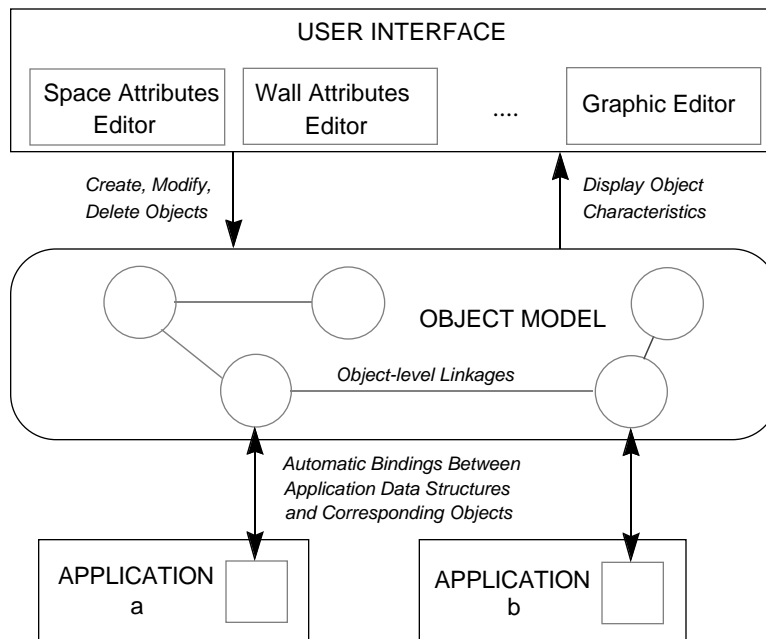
USER INTERFACE

Space Attributes Editor

Wall Attributes Editor

....

Graphic Editor

Create, Modify, Delete Objects

Display Object Characteristics

OBJECT MODEL

Object-level Linkages

Automatic Bindings Between Application Data Structures and Corresponding Objects

APPLICATION a

APPLICATION b